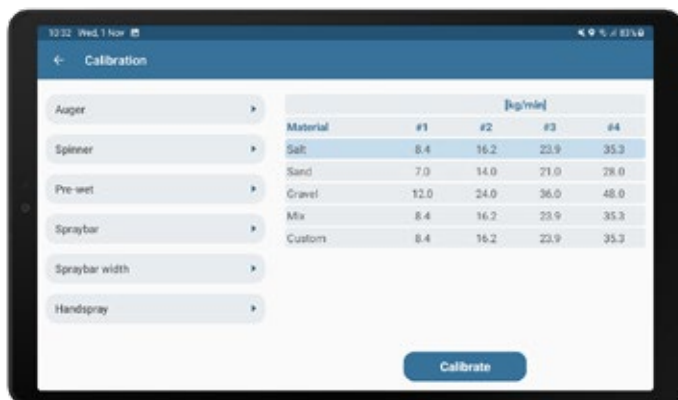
10:32 Wed, 1 Nov

← Calibration

Auger

Spinner

Pre-wet

Spraybar

Spraybar width

Handspray

|  | [kg/min] |  |  |  |
|---|---|---|---|---|
| Material | #1 | #2 | #3 | #4 |
| Salt | 8.4 | 16.2 | 23.9 | 35.3 |
| Sand | 7.0 | 14.0 | 21.0 | 28.0 |
| Gravel | 12.0 | 24.0 | 36.0 | 48.0 |
| Mix | 8.4 | 16.2 | 23.9 | 35.3 |
| Custom | 8.4 | 16.2 | 23.9 | 35.3 |

Calibrate